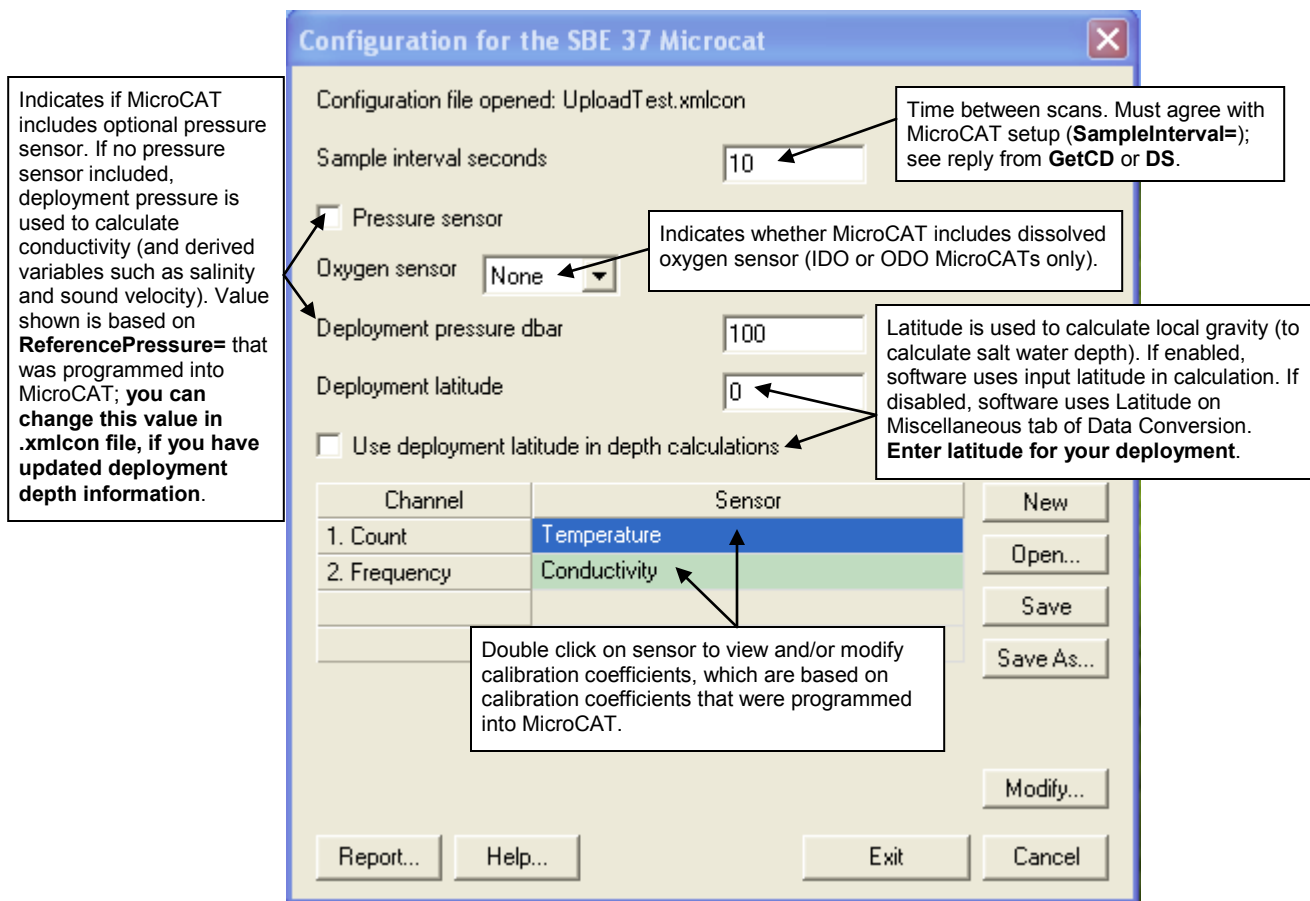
Configuration for the SBE 37 Microcat

Indicates if MicroCAT includes optional pressure sensor. If no pressure sensor included, deployment pressure is used to calculate conductivity (and derived variables such as salinity and sound velocity). Value shown is based on **ReferencePressure=** that was programmed into MicroCAT; **you can change this value in .xmlcon file, if you have updated deployment depth information**.

Configuration file opened: UploadTest.xmlcon

Time between scans. Must agree with MicroCAT setup (**SampleInterval=**); see reply from **GetCD** or **DS**.

Sample interval seconds 10

Pressure sensor

Indicates whether MicroCAT includes dissolved oxygen sensor (IDO or ODO MicroCATs only).

Oxygen sensor None

Deployment pressure dbar 100

Latitude is used to calculate local gravity (to calculate salt water depth). If enabled, software uses input latitude in calculation. If disabled, software uses Latitude on Miscellaneous tab of Data Conversion. **Enter latitude for your deployment**.

Deployment latitude 0

Use deployment latitude in depth calculations

| Channel | Sensor |
|---|---|
| 1. Count | Temperature |
| 2. Frequency | Conductivity |

New
Open...
Save
Save As...

Double click on sensor to view and/or modify calibration coefficients, which are based on calibration coefficients that were programmed into MicroCAT.

Modify...

Report... Help... Exit Cancel